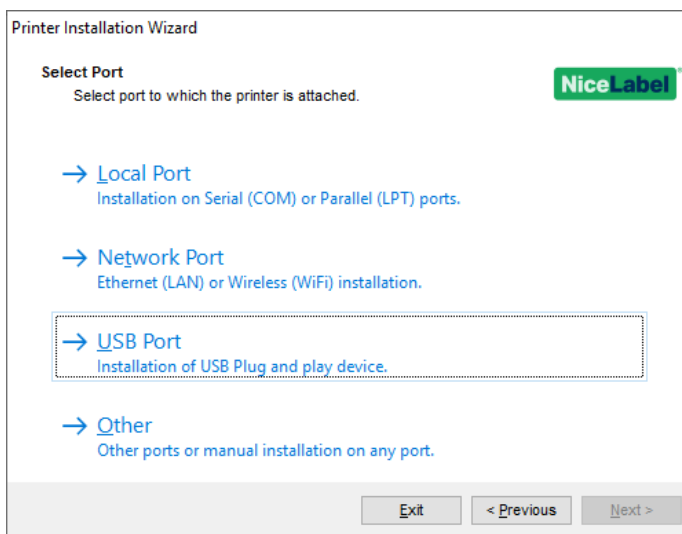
Printer Installation Wizard

Select Port
Select port to which the printer is attached.

NiceLabel

→ Local Port
Installation on Serial (COM) or Parallel (LPT) ports.

→ Network Port
Ethernet (LAN) or Wireless (WiFi) installation.

→ USB Port
Installation of USB Plug and play device.

→ Other
Other ports or manual installation on any port.

Exit
< Previous
Next >